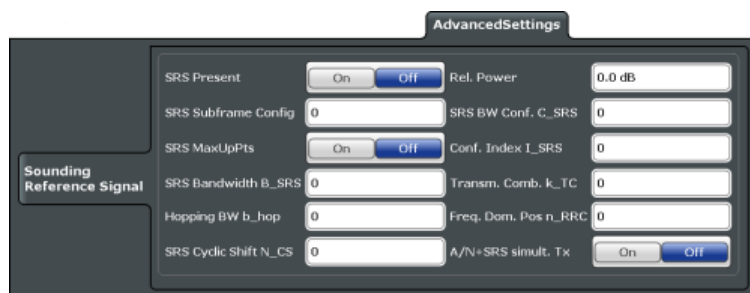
AdvancedSettings

Sounding Reference Signal

SRS Present On Off
Rel. Power 0.0 dB
SRS Subframe Config 0
SRS BW Conf. C_SRS 0
SRS MaxUpPts On Off
Conf. Index I_SRS 0
SRS Bandwidth B_SRS 0
Transm. Comb. k_TC 0
Hopping BW b_hop 0
Freq. Dom. Pos n_RRC 0
SRS Cyclic Shift N_CS 0
A/N+SRS simult. Tx On Off